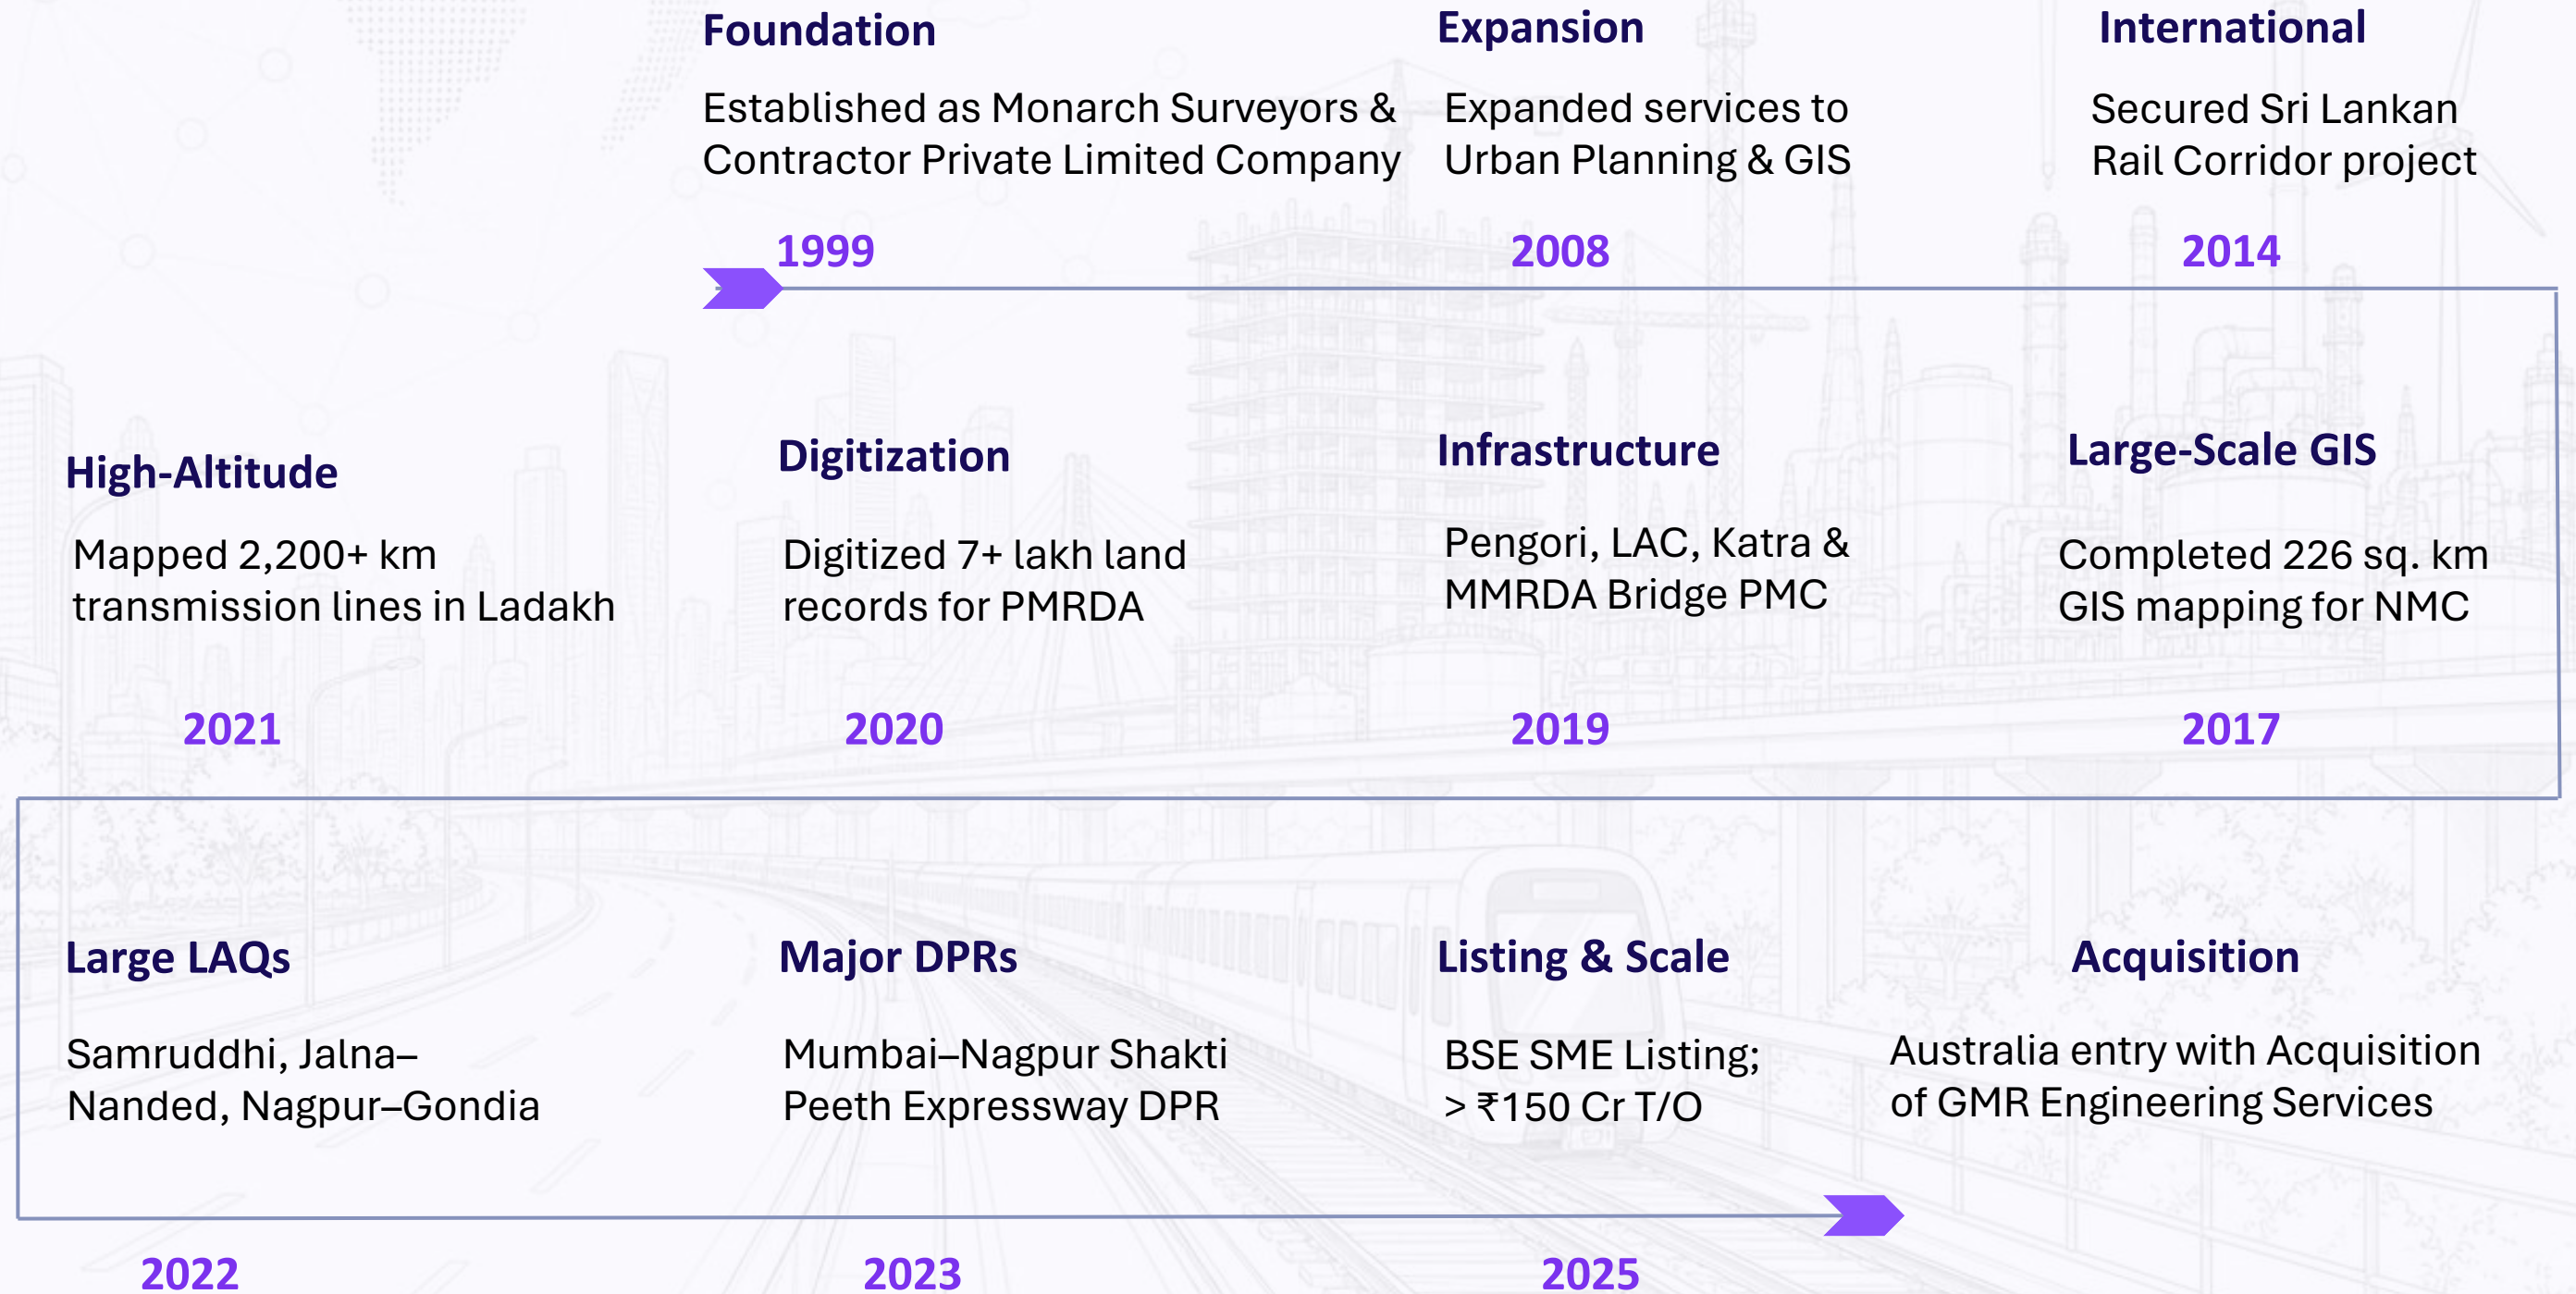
Foundation

Established as Monarch Surveyors & Contractor Private Limited Company

1999

Expansion

Expanded services to Urban Planning & GIS

2008

International

Secured Sri Lankan Rail Corridor project

2014

High-Altitude

Mapped 2,200+ km transmission lines in Ladakh

2021

Digitization

Digitized 7+ lakh land records for PMRDA

2020

Infrastructure

Pengori, LAC, Katra & MMRDA Bridge PMC

2019

Large-Scale GIS

Completed 226 sq. km GIS mapping for NMC

2017

Large LAQs

Samruddhi, Jalna–Nanded, Nagpur–Gondia

2022

Major DPRs

Mumbai–Nagpur Shakti Peeth Expressway DPR

2023

Listing & Scale

BSE SME Listing; > ₹150 Cr T/O

2025

Acquisition

Australia entry with Acquisition of GMR Engineering Services